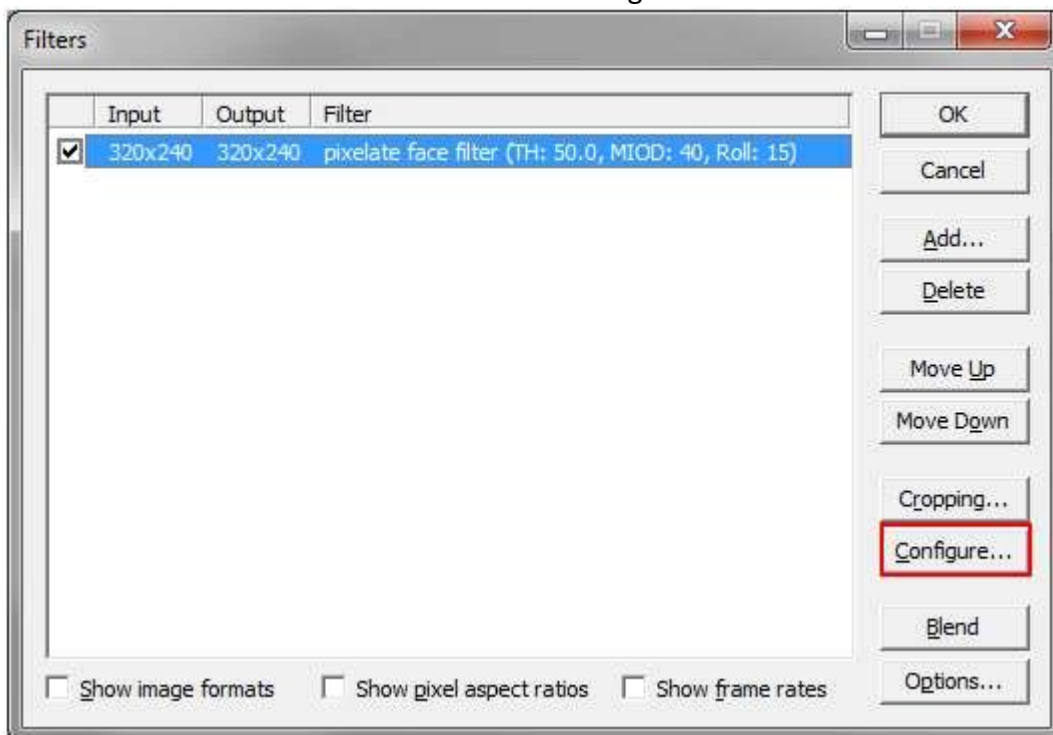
Filters

| | Input | Output | Filter |
|---|---|---|---|
| ☑ | 320x240 | 320x240 | pixelate face filter (TH: 50.0, MIOD: 40, Roll: 15) |

OK
Cancel
Add...
Delete
Move Up
Move Down
Cropping...
Configure...
Blend
Options...

Show image formats
Show pixel aspect ratios
Show frame rates